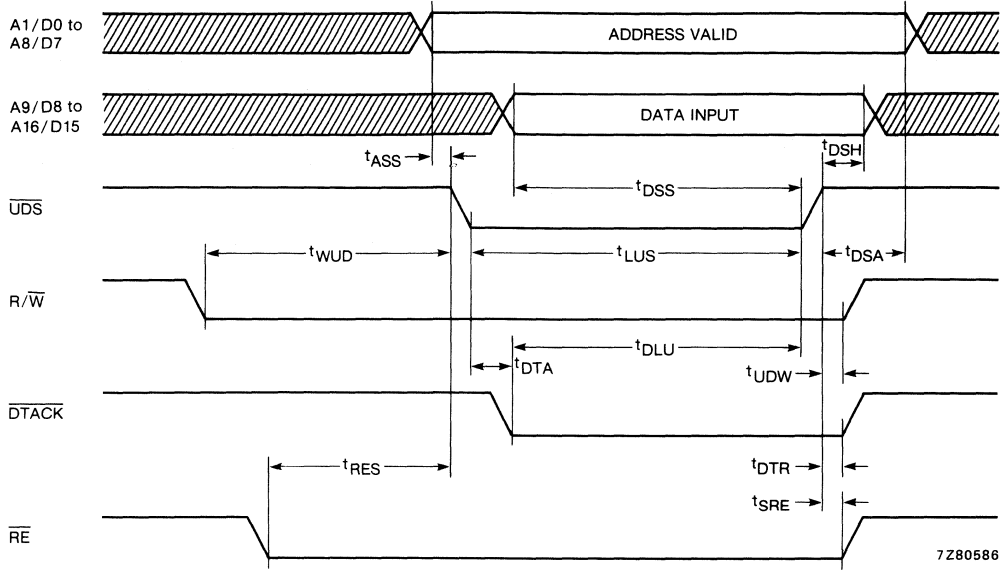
A1/D0 to A8/D7

ADDRESS VALID

A9/D8 to A16/D15

DATA INPUT

$t_{ASS}$

$t_{DSH}$

$\overline{UDS}$

$t_{DSS}$

$t_{WUD}$

$t_{LUS}$

$t_{DSA}$

$R/\overline{W}$

$t_{DLU}$

$t_{DTA}$

$t_{UDW}$

$\overline{DTACK}$

$t_{RES}$

$t_{DTR}$

$t_{SRE}$

$\overline{RE}$

7Z80586